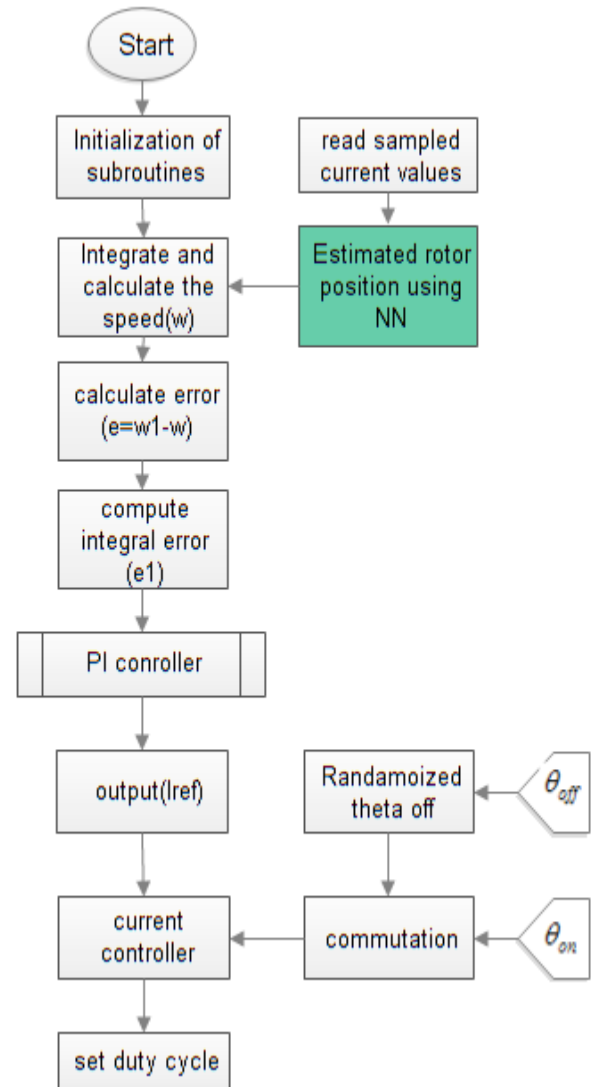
Start

Initialization of subroutines

read sampled current values

Integrate and calculate the speed(w)

Estimated rotor position using NN

calculate error (e=w1-w)

compute integral error (e1)

PI conroller

output(Iref)

Randamoized theta off

$\theta_{off}$

current controller

commutation

$\theta_{on}$

set duty cycle